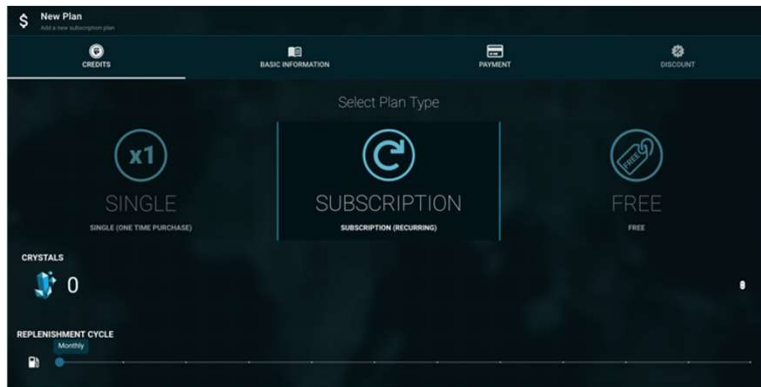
New Plan
Add a new subscription plan

CREDITS
BASIC INFORMATION
PAYMENT
DISCOUNT

Select Plan Type

x1
SINGLE
SINGLE (ONE TIME PURCHASE)

SUBSCRIPTION
SUBSCRIPTION (RECURRING)

FREE
FREE
FREE

CRYSTALS
0

REPLENISHMENT CYCLE
Monthly